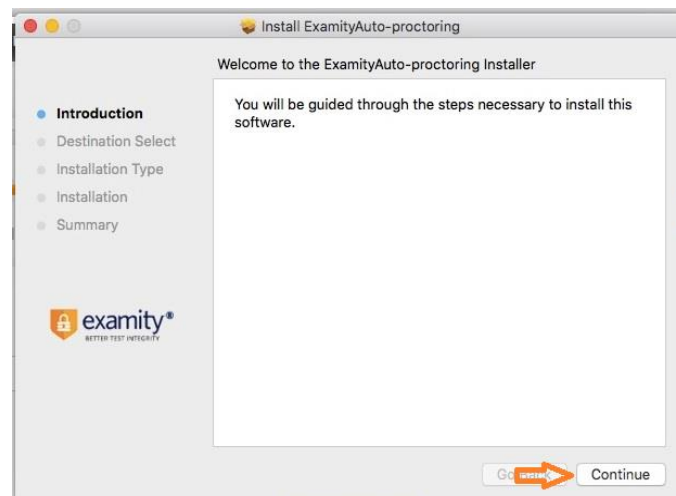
Install ExamityAuto-proctoring

Welcome to the ExamityAuto-proctoring Installer

Introduction
Destination Select
Installation Type
Installation
Summary

You will be guided through the steps necessary to install this software.

examity®
BETTER TEST INTEGRITY

Go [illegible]

Continue